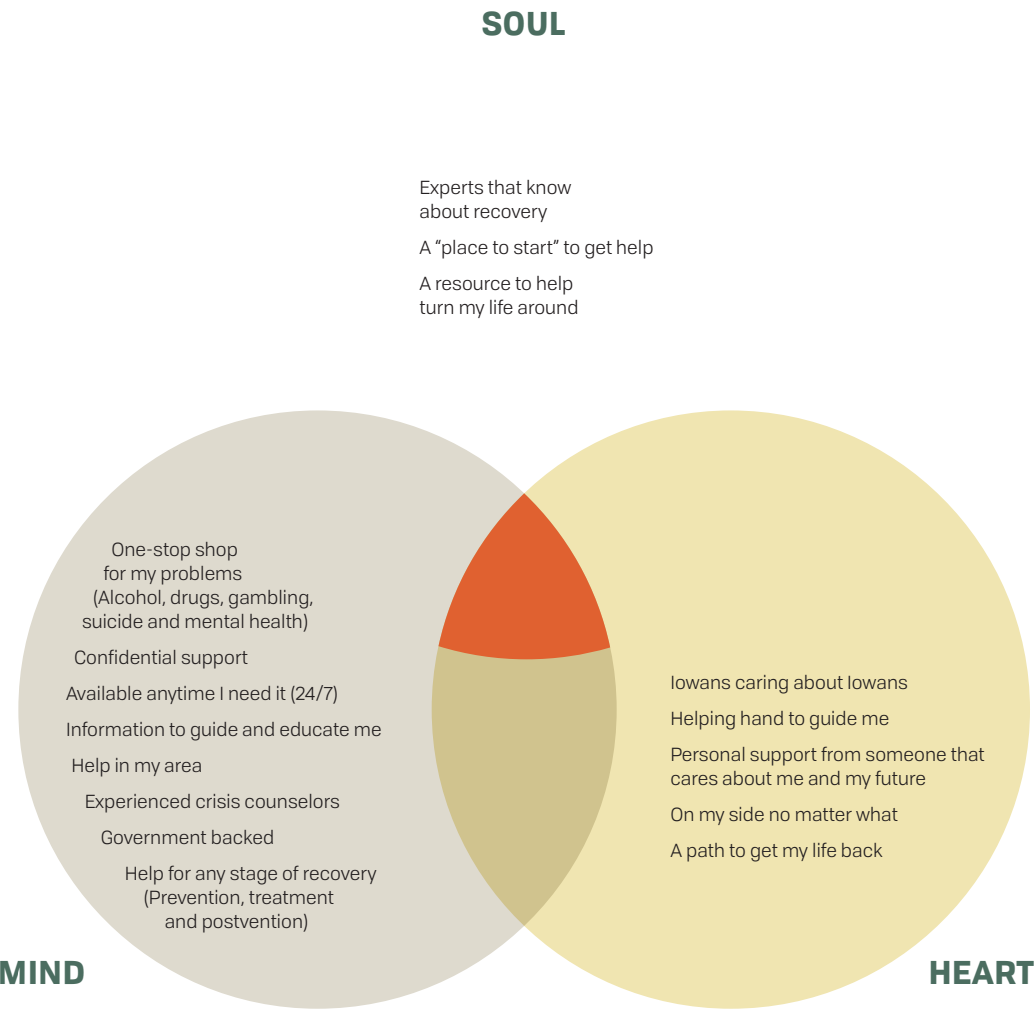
SOUL

Experts that know about recovery

A “place to start” to get help

A resource to help turn my life around

One-stop shop for my problems (Alcohol, drugs, gambling, suicide and mental health)

Confidential support

Available anytime I need it (24/7)

Information to guide and educate me

Help in my area

Experienced crisis counselors

Government backed

Help for any stage of recovery (Prevention, treatment and postvention)

Iowans caring about Iowans

Helping hand to guide me

Personal support from someone that cares about me and my future

On my side no matter what

A path to get my life back

MIND

HEART